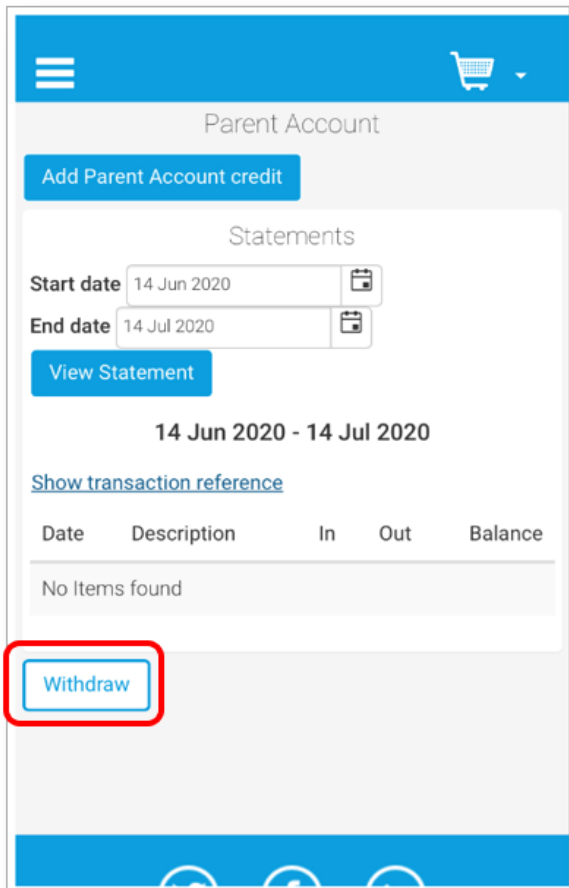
Parent Account

Add Parent Account credit

Statements

Start date 14 Jun 2020

End date 14 Jul 2020

View Statement

14 Jun 2020 - 14 Jul 2020

Show transaction reference

| Date | Description | In | Out | Balance |
|---|---|---|---|---|
| No Items found | | | | |

Withdraw